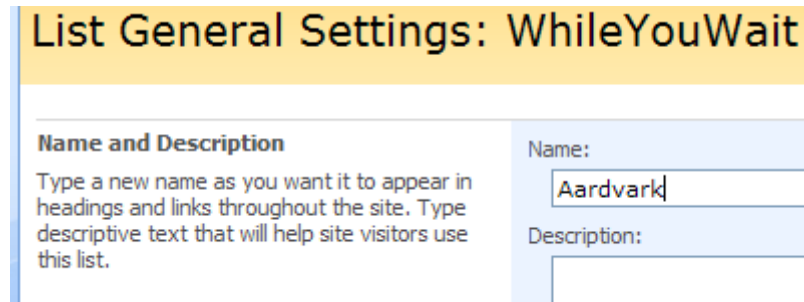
List General Settings: WhileYouWait

Name and Description

Type a new name as you want it to appear in headings and links throughout the site. Type descriptive text that will help site visitors use this list.

Name:

Aardvark

Description: